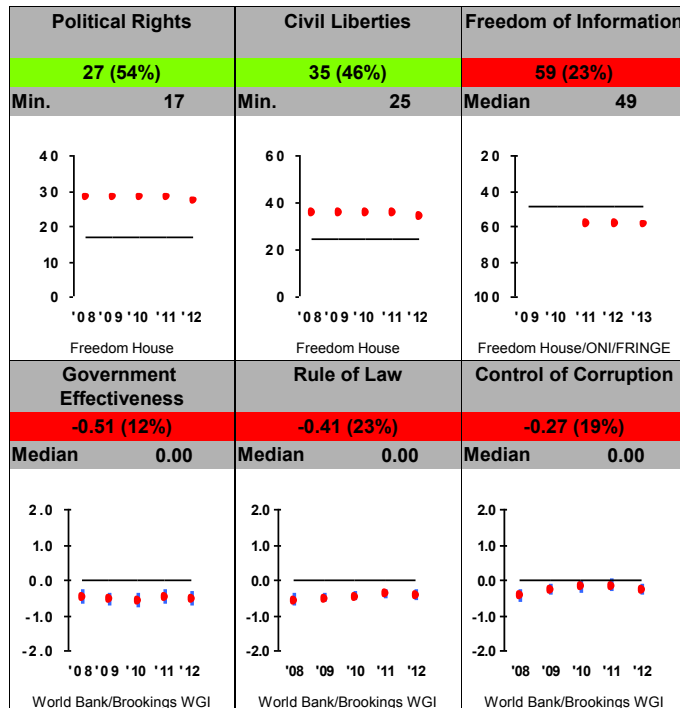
| Political Rights | Civil Liberties | Freedom of Information |
|---|---|---|
| 27 (54%) | 35 (46%) | 59 (23%) |
| Min. 17 | Min. 25 | Median 49 |

40
30
20
10
0
'08 '09 '10 '11 '12
Freedom House

60
40
20
0
'08 '09 '10 '11 '12
Freedom House

20
40
60
80
100
'09 '10 '11 '12 '13
Freedom House/ONI/FRINGE

| Government Effectiveness | Rule of Law | Control of Corruption |
|---|---|---|
| -0.51 (12%) | -0.41 (23%) | -0.27 (19%) |
| Median 0.00 | Median 0.00 | Median 0.00 |

2.0
1.0
0.0
-1.0
-2.0
'08 '09 '10 '11 '12
World Bank/Brookings WGI

2.0
1.0
0.0
-1.0
-2.0
'08 '09 '10 '11 '12
World Bank/Brookings WGI

2.0
1.0
0.0
-1.0
-2.0
'08 '09 '10 '11 '12
World Bank/Brookings WGI